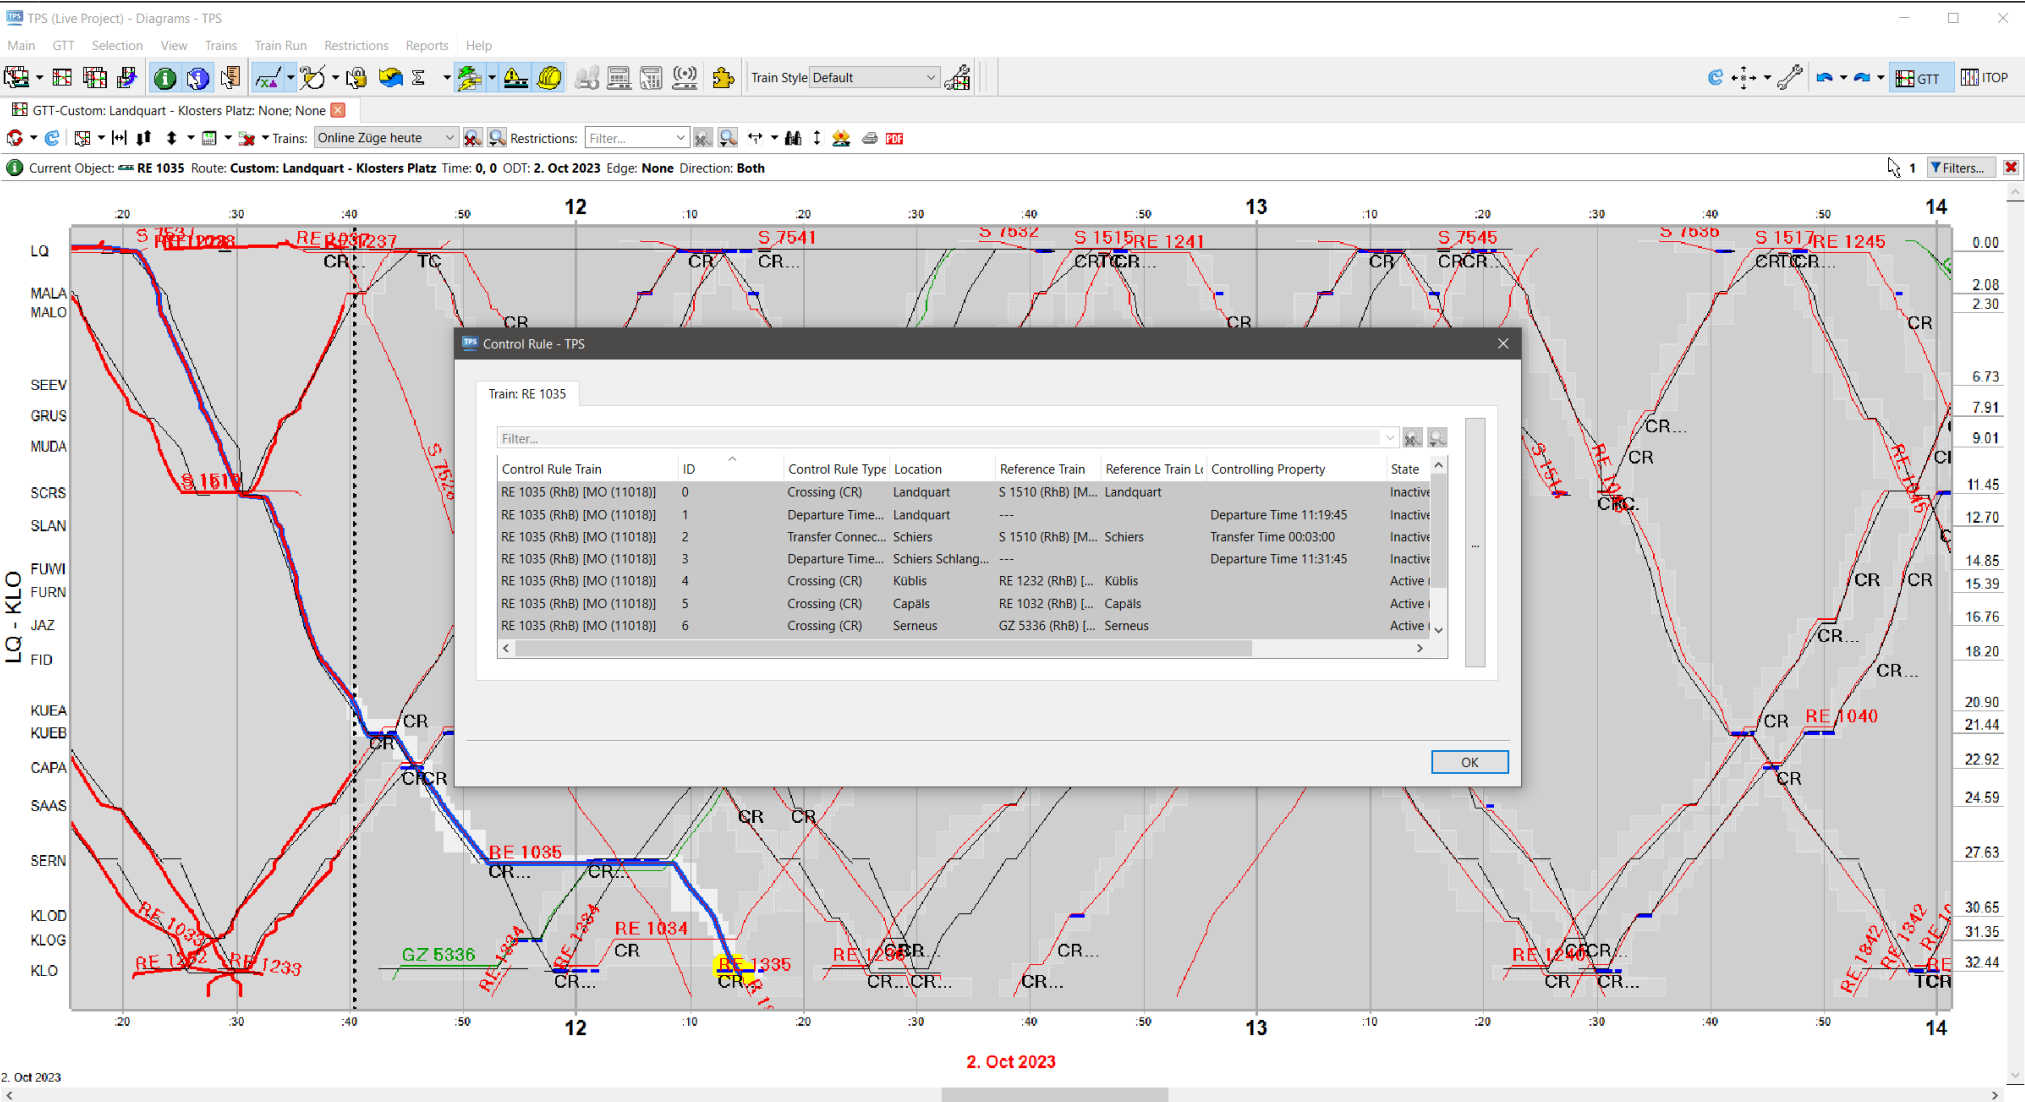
TPS (Live Project) - Diagrams - TPS

Main GTT Selection View Trains Train Run Restrictions Reports Help

Train Style Default

GTT ITOP

GTT-Custom: Landquart - Klosters Platz: None; None

Trains: Online Züge heute Restrictions: Filter...

Current Object: RE 1035 Route: Custom: Landquart - Klosters Platz Time: 0, 0 ODT: 2. Oct 2023 Edge: None Direction: Both

1 Filters...

:20 :30 :40 :50 12 :10 :20 :30 :40 :50 13 :10 :20 :30 :40 :50 14

LQ
MALA
MALO
SEEV
GRUS
MUDA
SCRS
SLAN
FUWI
FURN
JAZ
FID
KUEA
KUEB
CAPA
SAAS
SERN
KLOD
KLOG
KLO

LQ - KLO

0.00
2.08
2.30
6.73
7.91
9.01
11.45
12.70
14.85
15.39
16.76
18.20
20.90
21.44
22.92
24.59
27.63
30.65
31.35
32.44

S 7541 S 7532 S 1515 RE 1241 S 7545 S 7536 S 1517 RE 1245 RE 1040 RE 1035 RE 1034 GZ 5336 RE 1335 CR TC

Control Rule - TPS

Train: RE 1035

Filter...

| Control Rule Train | ID | Control Rule Type | Location | Reference Train | Reference Train Lo | Controlling Property | State |
|---|---|---|---|---|---|---|---|
| RE 1035 (RhB) [MO (11018)] | 0 | Crossing (CR) | Landquart | S 1510 (RhB) [M... | Landquart | | Inactive |
| RE 1035 (RhB) [MO (11018)] | 1 | Departure Time... | Landquart | --- | | Departure Time 11:19:45 | Inactive |
| RE 1035 (RhB) [MO (11018)] | 2 | Transfer Connec... | Schiers | S 1510 (RhB) [M... | Schiers | Transfer Time 00:03:00 | Inactive |
| RE 1035 (RhB) [MO (11018)] | 3 | Departure Time... | Schiers Schlang... | --- | | Departure Time 11:31:45 | Inactive |
| RE 1035 (RhB) [MO (11018)] | 4 | Crossing (CR) | Küblis | RE 1232 (RhB) [... | Küblis | | Active |
| RE 1035 (RhB) [MO (11018)] | 5 | Crossing (CR) | Capäls | RE 1032 (RhB) [... | Capäls | | Active |
| RE 1035 (RhB) [MO (11018)] | 6 | Crossing (CR) | Serneus | GZ 5336 (RhB) [... | Serneus | | Active |

OK

2. Oct 2023

2. Oct 2023